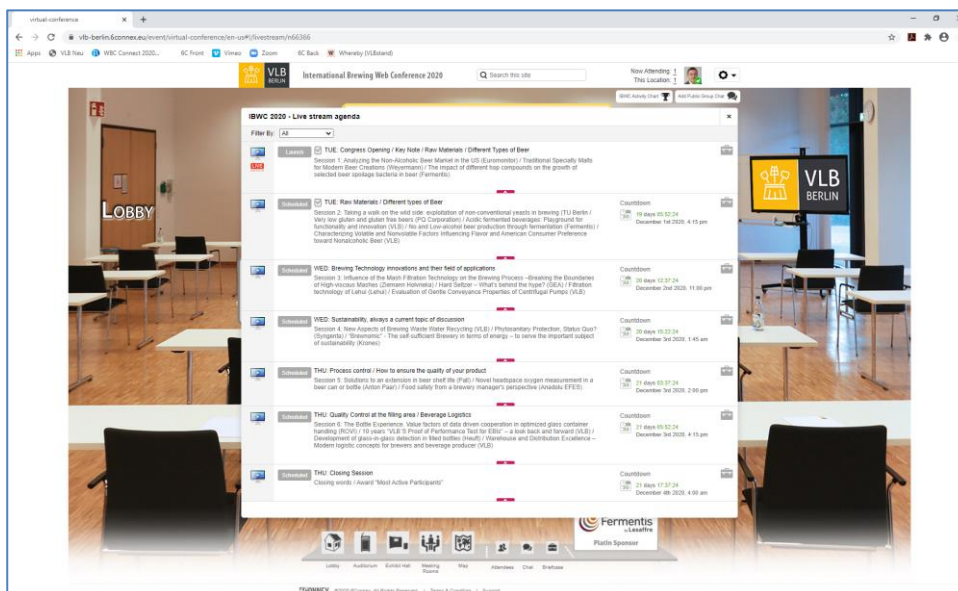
virtual-conference
vlb-berlin.6connex.eu/event/virtual-conference/en-us#!/livestream/n66366
Apps VLB Neu WBC Connect 2020... 6C Front Vimeo Zoom 6C Back Whereby (VLBstand)

VLB BERLIN International Brewing Web Conference 2020 Search this site Now Attending: 1 This Location: 1

IBWC Activity Chart Add Public Group Chat

LOBBY

IBWC 2020 - Live stream agenda ×
Filter By: All

Launch TUE: Congress Opening / Key Note / Raw Materials / Different Types of Beer
Session 1: Analyzing the Non-Alcoholic Beer Market in the US (Euromonitor) / Traditional Specialty Malts for Modern Beer Creations (Weyermann) / The impact of different hop compounds on the growth of selected beer spoilage bacteria in beer (Fermentis)

Scheduled TUE: Raw Materials / Different types of Beer
Session 2: Taking a walk on the wild side: exploitation of non-conventional yeasts in brewing (TU Berlin / Very low gluten and gluten free beers (PG Corporation) / Acidic fermented beverages: Playground for functionality and innovation (VLB) / No and Low-alcohol beer production through fermentation (Fermentis) / Characterizing Volatile and Nonvolatile Factors Influencing Flavor and American Consumer Preference toward Nonalcoholic Beer (VLB)
Countdown 19 days 05:52:24 December 1st 2020, 4:15 pm

Scheduled WED: Brewing Technology innovations and their field of applications
Session 3: Influence of the Mash Filtration Technology on the Brewing Process –Breaking the Boundaries of High-viscous Mashes (Ziemann Holvrieka) / Hard Seltzer – What's behind the hype? (GEA) / Filtration technology of Lehui (Lehui) / Evaluation of Gentle Conveyance Properties of Centrifugal Pumps (VLE)
Countdown 20 days 12:37:24 December 2nd 2020, 11:00 pm

Scheduled WED: Sustainability, always a current topic of discussion
Session 4: New Aspects of Brewing Waste Water Recycling (VLB) / Phytosanitary Protection, Status Quo? (Syngenta) / "Brewnomic" - The self-sufficient Brewery in terms of energy – to serve the important subject of sustainability (Krones)
Countdown 20 days 15:22:24 December 3rd 2020, 1:45 am

Scheduled THU: Process control / How to ensure the quality of your product
Session 5: Solutions to an extension in beer shelf life (Pall) / Novel headspace oxygen measurement in a beer can or bottle (Anton Paar) / Food safety from a brewery manager's perspective (Anadolu EFES)
Countdown 21 days 03:37:24 December 3rd 2020, 2:00 pm

Scheduled THU: Quality Control at the filling area / Beverage Logistics
Session 6: The Bottle Experience. Value factors of data driven cooperation in optimized glass container handling (ROVI) / 10 years "VLB'S Proof of Performance Test for EBIs" – a look back and forward (VLB) / Development of glass-in-glass detection in filled bottles (Heuft) / Warehouse and Distribution Excellence – Modern logistic concepts for brewers and beverage producer (VLB)
Countdown 21 days 05:52:24 December 3rd 2020, 4:15 pm

Scheduled THU: Closing Session
Closing words / Award "Most Active Participants"
Countdown 21 days 17:37:24 December 4th 2020, 4:00 am

VLB BERLIN

Fermentis by Lesaffre
Platin Sponsor

Lobby Auditorium Exhibit Hall Meeting Rooms Map Attendees Chat Briefcase

6CONNEX ©2020 6Connex. All Rights Reserved. | Terms & Conditions | Support